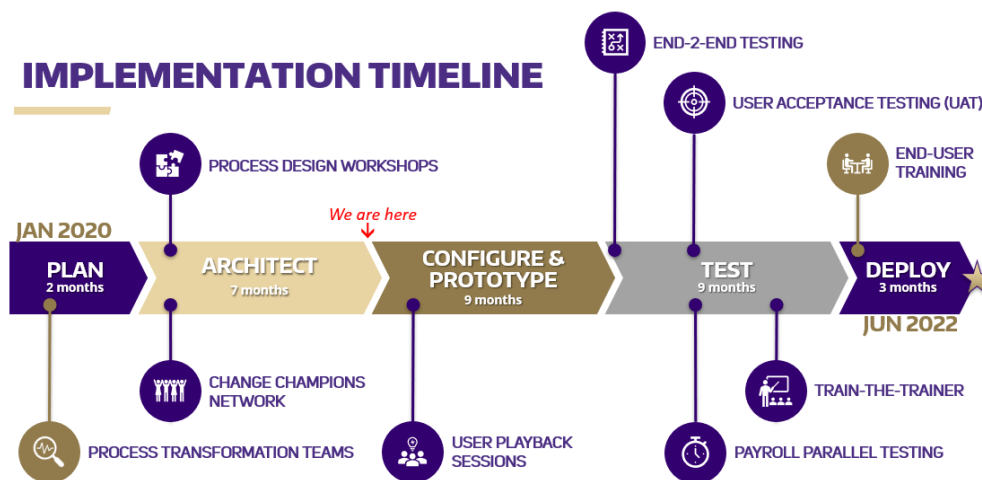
IMPLEMENTATION TIMELINE

END-2-END TESTING

USER ACCEPTANCE TESTING (UAT)

PROCESS DESIGN WORKSHOPS

END-USER TRAINING

JAN 2020

We are here

PLAN
2 months

ARCHITECT
7 months

CONFIGURE & PROTOTYPE
9 months

TEST
9 months

DEPLOY
3 months

JUN 2022

CHANGE CHAMPIONS NETWORK

TRAIN-THE-TRAINER

PROCESS TRANSFORMATION TEAMS

USER PLAYBACK SESSIONS

PAYROLL PARALLEL TESTING